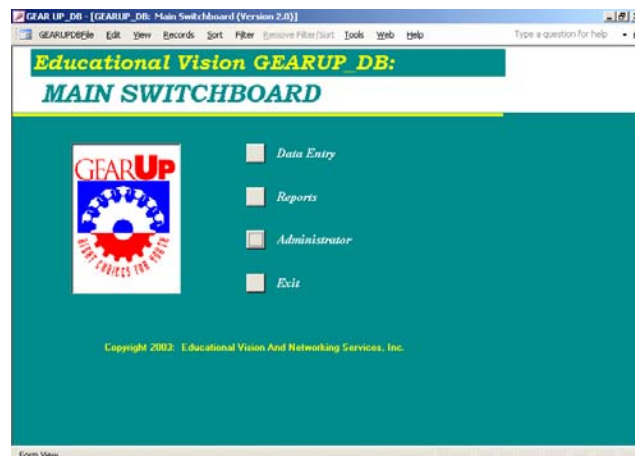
GEAR UP_DB - [GEARUP_DB: Main Switchboard (Version 2.0)]

GEARUPDBFile Edit View Records Sort Filter Remove Filter/Sort Tools Web Help

Type a question for help

Educational Vision GEARUP_DB:

MAIN SWITCHBOARD

GEARUP

RIGHT CHOICES FOR YOUTH

Data Entry

Reports

Administrator

Exit

Copyright 2002: Educational Vision And Networking Services, Inc.

Form View